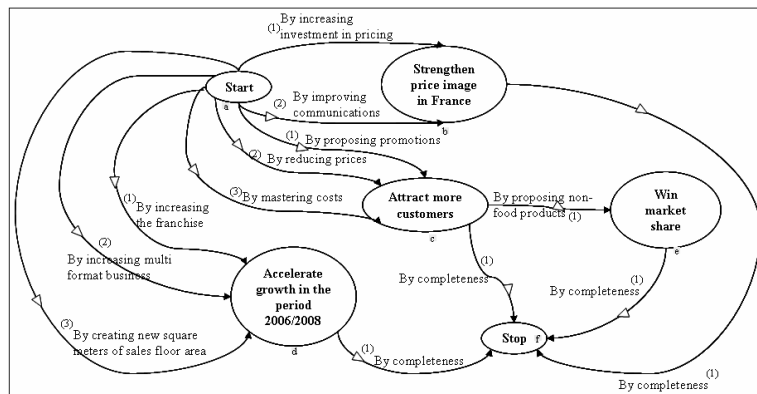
(1) By increasing investment in pricing

Start
a

Strengthen price image in France
b

(2) By improving communications

(1) By proposing promotions

(2) By reducing prices

(3) By mastering costs

(1) By increasing the franchise

Attract more customers
c

By proposing non-food products (1)

Win market share
e

(2) By increasing multi format business

Accelerate growth in the period 2006/2008
d

(1) By completeness

By completeness (1)

(3) By creating new square meters of sales floor area

(1) By completeness

Stop f

By completeness (1)